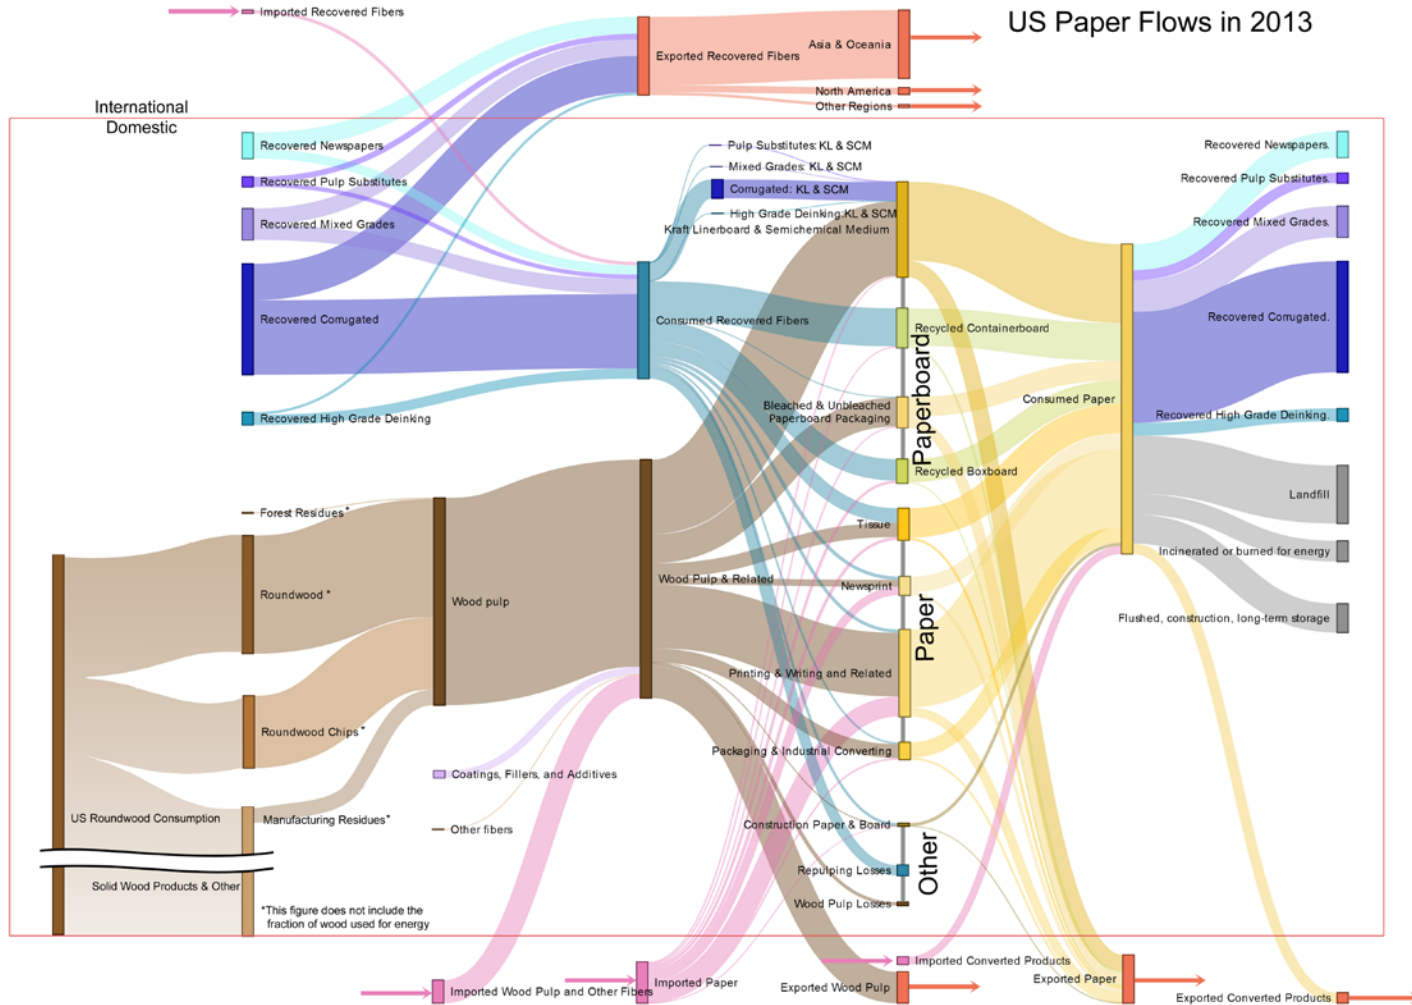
US Paper Flows in 2013

Imported Recovered Fibers

Exported Recovered Fibers

Asia & Oceania

North America

Other Regions

International

Domestic

Recovered Newspapers

Recovered Pulp Substitutes

Recovered Mixed Grades

Recovered Corrugated

Recovered High Grade Deinking

Pulp Substitutes: KL & SCM

Mixed Grades: KL & SCM

Corrugated: KL & SCM

High Grade Deinking KL & SCM

Kraft Linerboard & Semichemical Medium

Consumed Recovered Fibers

Recycled Containerboard

Bleached & Unbleached Paperboard Packaging

Paperboard

Recycled Boxboard

Tissue

Newsprint

Paper

Printing & Writing and Related

Packaging & Industrial Converting

Construction Paper & Board

Other

Repulping Losses

Wood Pulp Losses

Consumed Paper

Recovered Newspapers.

Recovered Pulp Substitutes.

Recovered Mixed Grades.

Recovered Corrugated.

Recovered High Grade Deinking.

Landfill

Incinerated or burned for energy

Flushed, construction, long-term storage

Forest Residues*

Roundwood*

Roundwood Chips*

Manufacturing Residues*

US Roundwood Consumption

Solid Wood Products & Other

Wood pulp

Wood Pulp & Related

Coatings, Fillers, and Additives

Other fibers

*This figure does not include the fraction of wood used for energy

Imported Wood Pulp and Other Fibers

Imported Paper

Exported Wood Pulp

Imported Converted Products

Exported Paper

Exported Converted Products